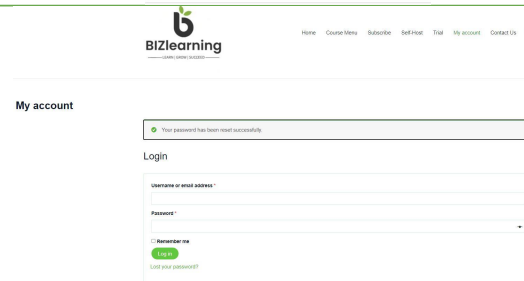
BIZlearning
LEARN | GROW | SUCCEED

Home Course Menu Subscribe Self-Host Trial My account Contact Us

My account

Your password has been reset successfully.

Login

Username or email address *

Password *

Remember me

Log in

Lost your password?